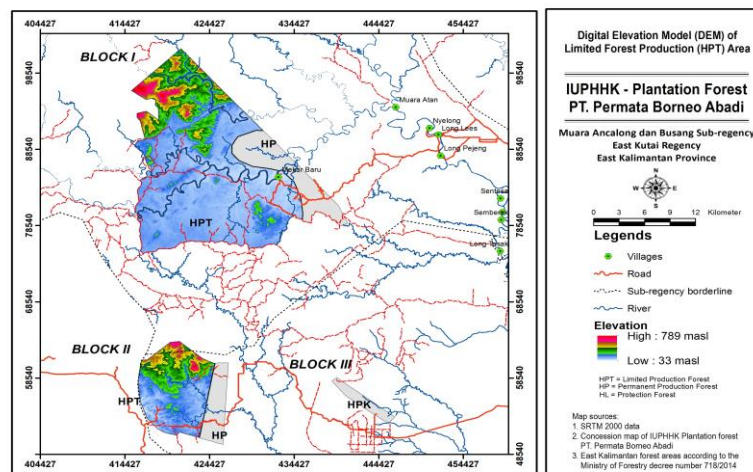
404427 414427 424427 434427 444427 454427

98540 88540 78540 68540 58540 48540

BLOCK I

HP

HPT

Muara Atan

Nyelong

Long Lees

Long Pejeng

Batar Baru

Sentosa

Sembe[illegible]

Long-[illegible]

BLOCK II

HPT

HP

BLOCK III

HPK

404427 414427 424427 434427 444427 454427

98540 88540 78540 68540 58540 48540

Digital Elevation Model (DEM) of Limited Forest Production (HPT) Area

IUPHHK - Plantation Forest
PT. Permata Borneo Abadi

Muara Ancalong dan Busang Sub-regency
East Kutai Regency
East Kalimantan Province

W N E S

0 3 6 9 12 Kilometer

Legends

Villages

Road

Sub-regency borderline

River

Elevation

High : 789 masl

Low : 33 masl

HPT = Limited Production Forest
HP = Permanent Production Forest
HL = Protection Forest

Map sources:
1. SRTM 2000 data
2. Concession map of IUPHHK Plantation forest PT. Permata Borneo Abadi
3. East Kalimantan forest areas according to the Ministry of Forestry decree number 718/2014